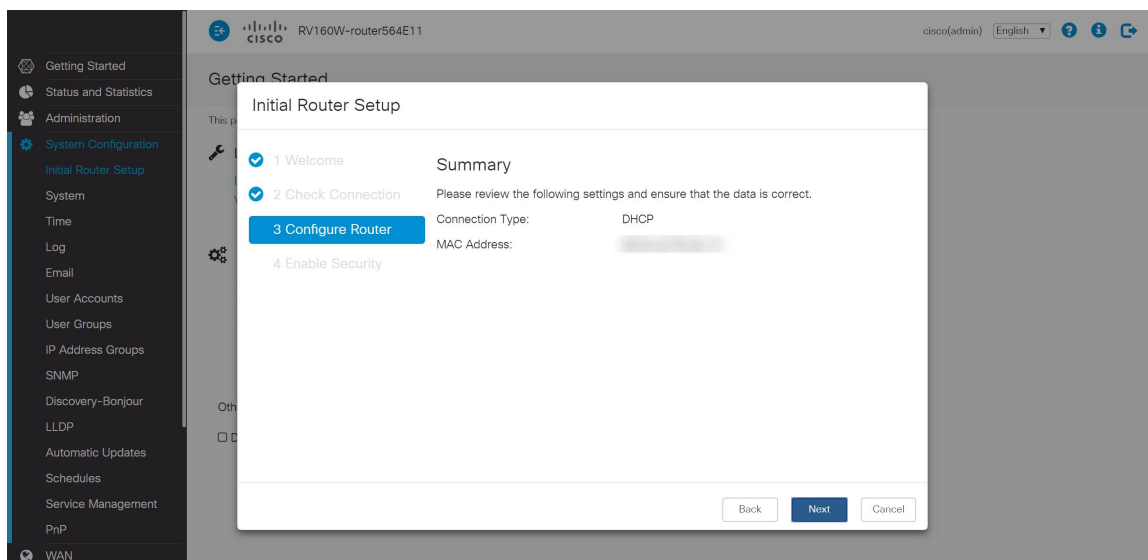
cisco RV160W-router564E11

cisco(admin) English ? i

Getting Started
Status and Statistics
Administration
System Configuration
Initial Router Setup
System
Time
Log
Email
User Accounts
User Groups
IP Address Groups
SNMP
Discovery-Bonjour
LLDP
Automatic Updates
Schedules
Service Management
PnP
WAN

Getting Started

This p

Oth

Initial Router Setup

1 Welcome
2 Check Connection
3 Configure Router
4 Enable Security

Summary

Please review the following settings and ensure that the data is correct.

Connection Type: DHCP
MAC Address: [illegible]

Back Next Cancel